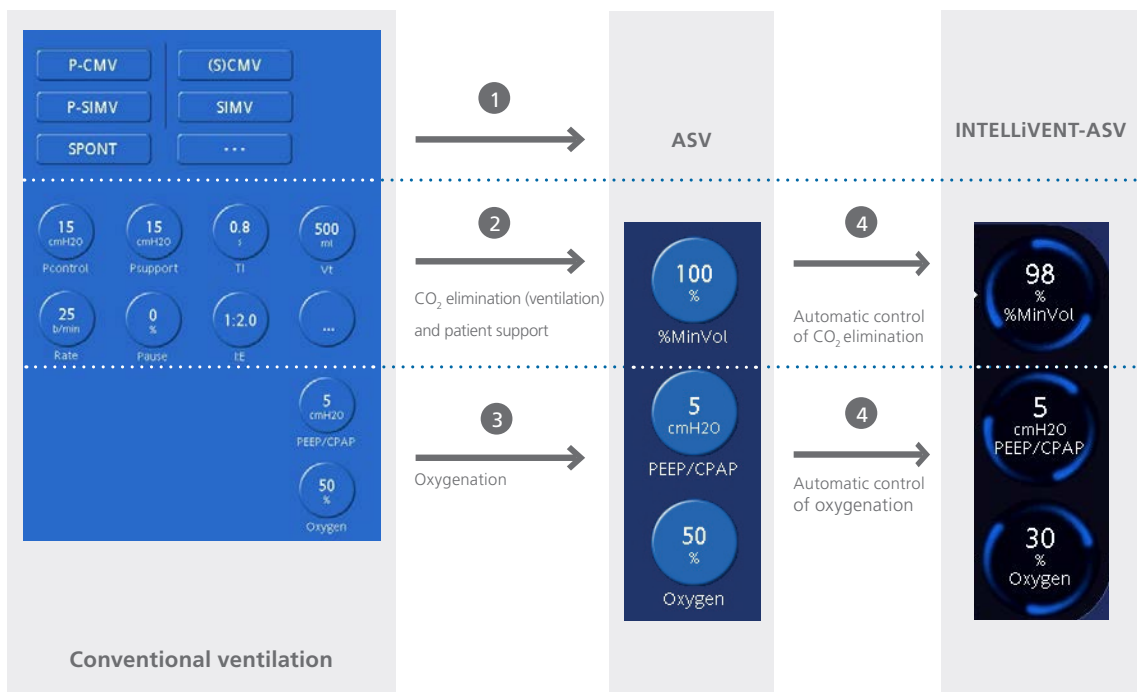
P-CMV

(S)CMV

P-SIMV

SIMV

SPONT

...

1

ASV

INTELLiVENT-ASV

15 cmH2O Pcontrol

15 cmH2O Psupport

0.8 s TI

500 ml Vt

25 b/min Rate

0 % Pause

1:2.0 I:E

...

2

$CO_2$ elimination (ventilation) and patient support

100 % %MinVol

4

Automatic control of $CO_2$ elimination

98 % %MinVol

5 cmH2O PEEP/CPAP

3

Oxygenation

5 cmH2O PEEP/CPAP

4

Automatic control of oxygenation

5 cmH2O PEEP/CPAP

50 % Oxygen

50 % Oxygen

30 % Oxygen

Conventional ventilation